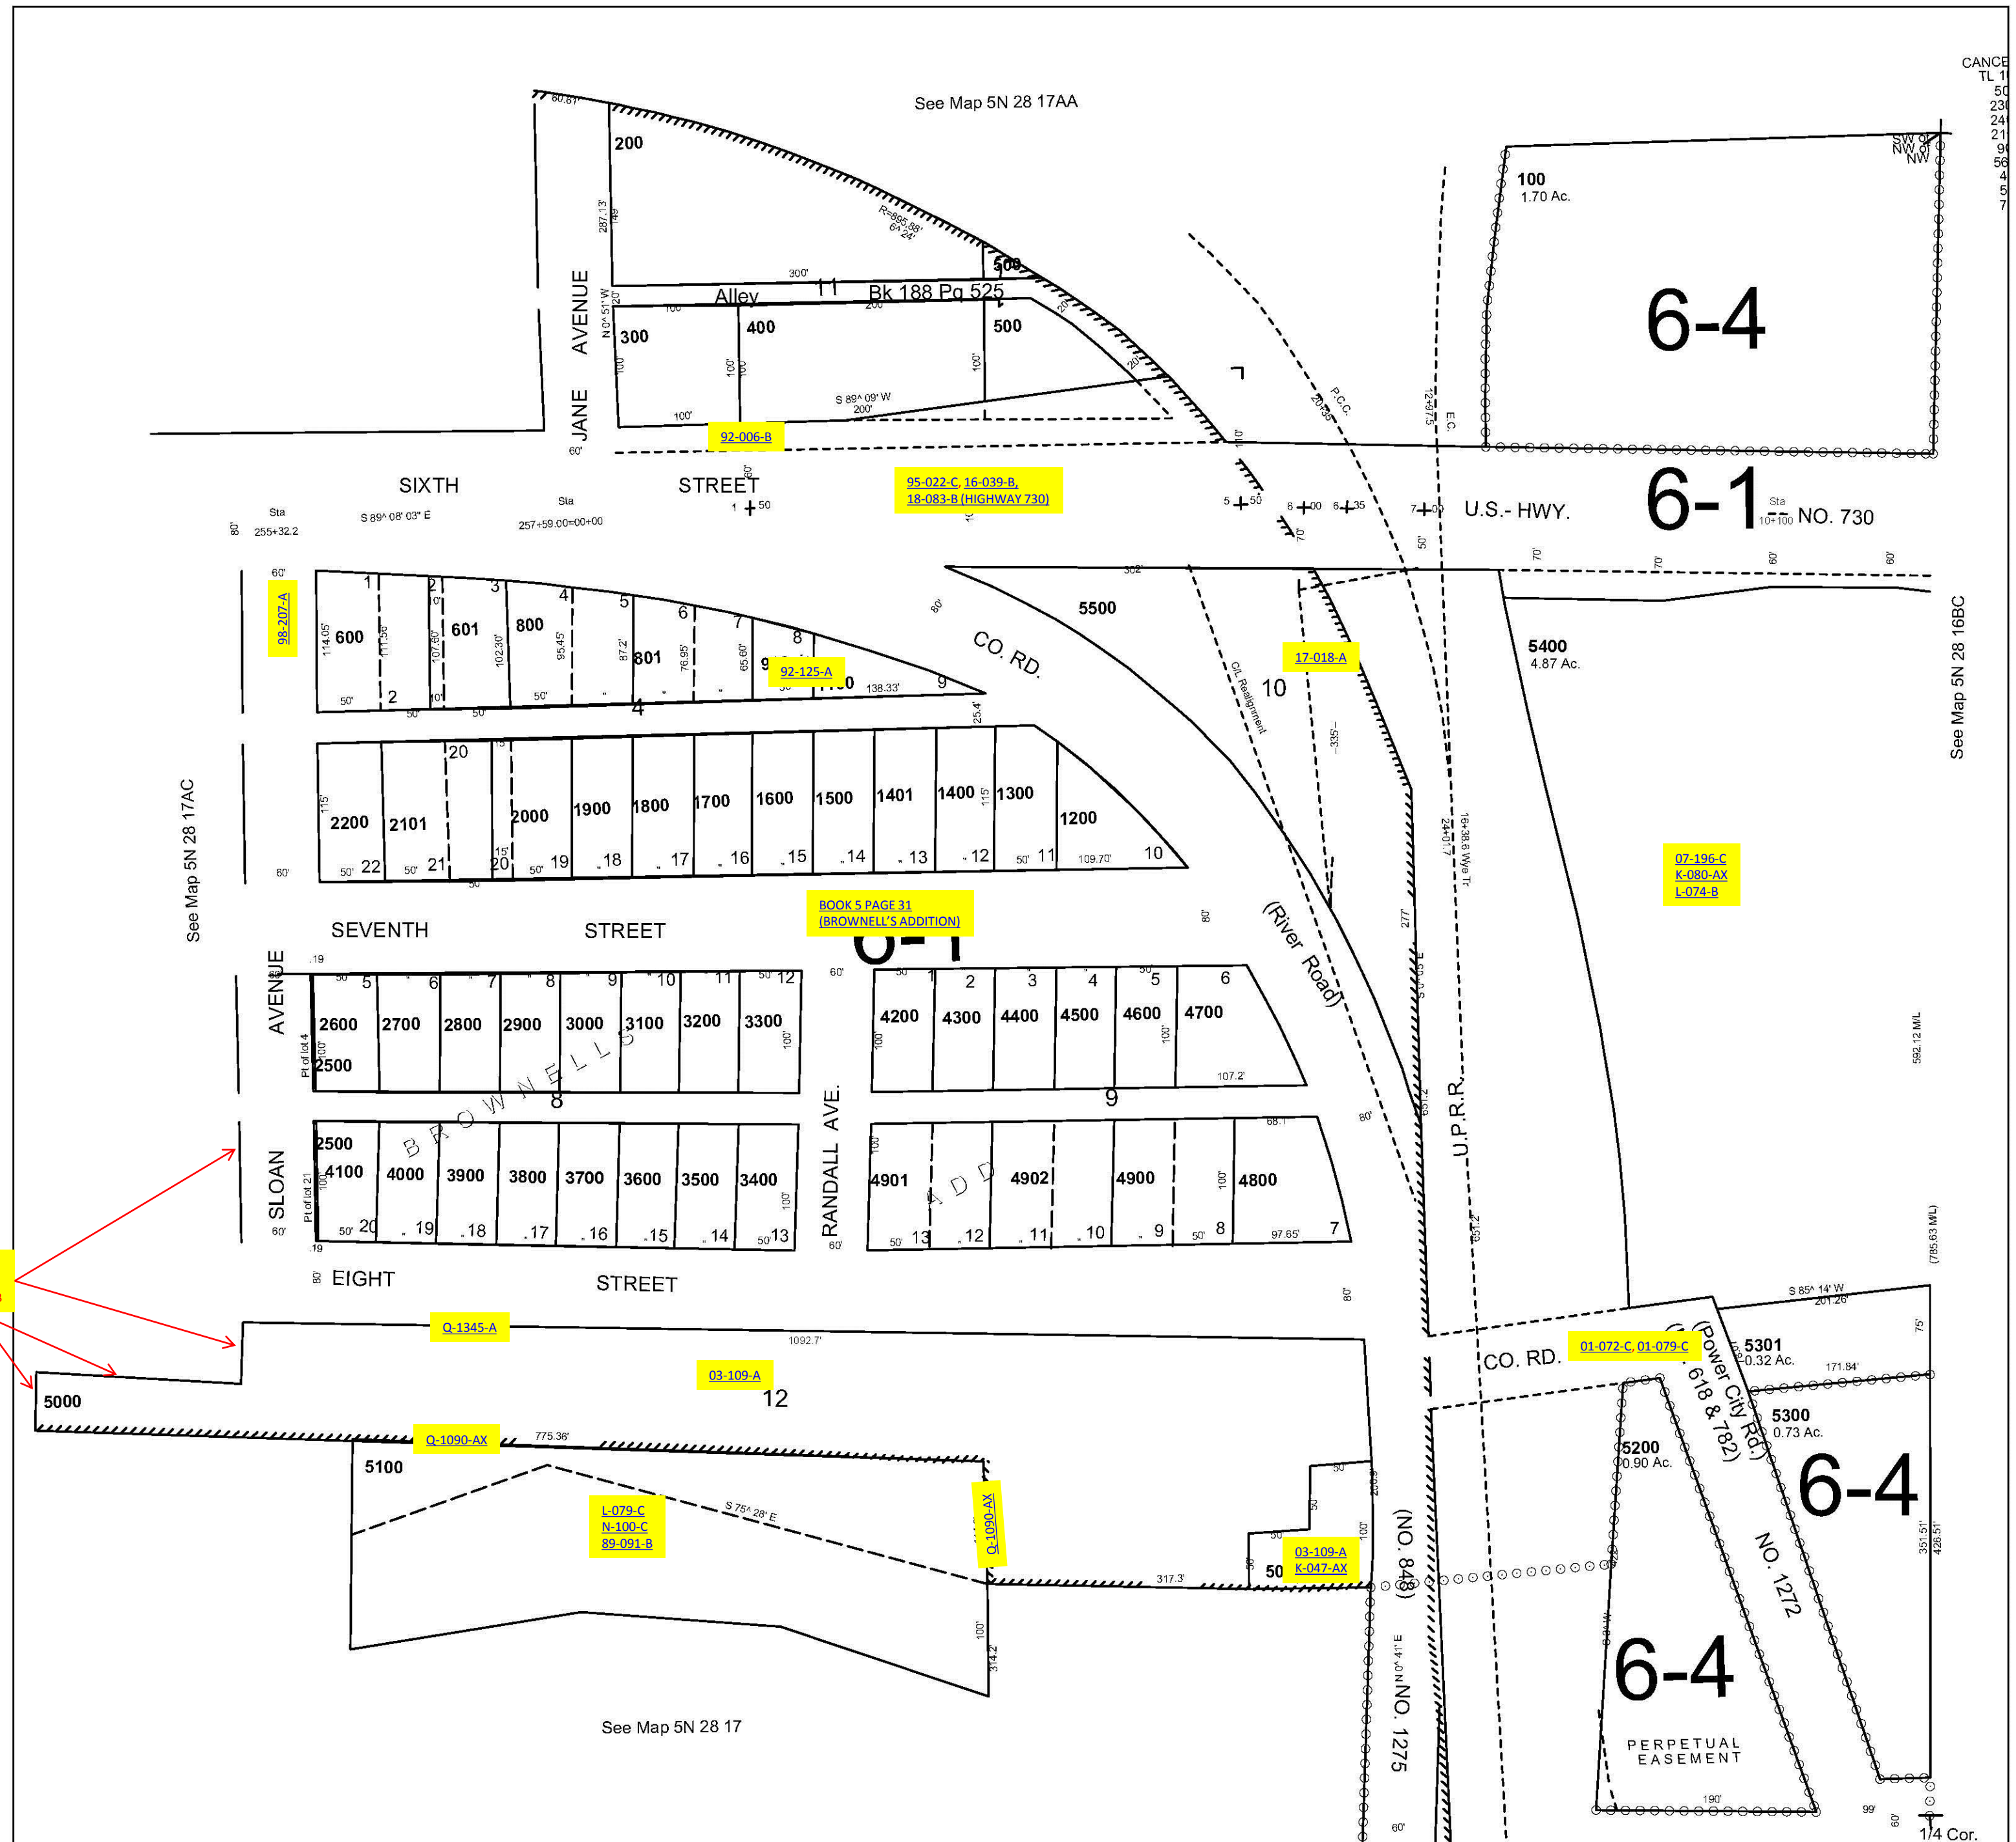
See Map 5N 28 17AA

CANCE
TL 1
50
230
24
21
9
56
4
5
7

60.67'
200
287.13'
148'
R=895.88'
6^24'
300'
11
Bk 188 Pg 525
Alley
500
200'
100'
N 0^51' W
120'
300
400
500
JANE AVENUE
100'
100'
100'
S 89^ 09' W
200'
100'
92-006-B
60'
P.C.C.
E.C.
SW of NW of NW
100
1.70 Ac.
6-4
6-1
SIXTH
STREET
95-022-C, 16-039-B, 18-083-B (HIGHWAY 730)
U.S.- HWY.
NO. 730
Sta
255+32.2
S 89^ 08' 03" E
Sta
257+59.00=00+00
Sta
10+100
60'
98-207-A
600
601
800
801
114.05'
111.56'
107.60'
102.30'
95.45'
87.2'
76.95'
65.60'
1
2
3
4
5
6
7
8
9
2
4
50'
50'
50'
50'
92-125-A
138.33'
CO. RD.
5500
17-018-A
10
C/L Realignment
5400
4.87 Ac.
See Map 5N 28 16BC
2200
2101
2000
1900
1800
1700
1600
1500
1401
1400
1300
1200
20
22
21
20
19
18
17
16
15
14
13
12
11
10
109.70'
115'
115'
See Map 5N 28 17AC
SEVENTH
STREET
BOOK 5 PAGE 31 (BROWNELL'S ADDITION)
(River Road)
07-196-C
K-080-AX
L-074-B
AVENUE
2600
2700
2800
2900
3000
3100
3200
3300
2500
Pt of lot 4
5
6
7
8
9
10
11
12
8
BROWNELL'S ADD
4200
4300
4400
4500
4600
4700
1
2
3
4
5
6
9
107.2'
U.P.R.R.
592.12 M/L
SLOAN
2500
4100
4000
3900
3800
3700
3600
3500
3400
Pt of lot 21
20
19
18
17
16
15
14
13
RANDALL AVE.
4901
4902
4900
4800
13
12
11
10
9
8
7
97.65'
68.1'
(785.63 M/L)
EIGHT
STREET
Q-1345-A
1092.7'
03-109-A
12
5000
Q-1090-AX
775.36'
5100
L-079-C
N-100-C
89-091-B
S 75^ 28' E
Q-1090-AX
317.3'
03-109-A
K-047-AX
50
(NO. 848)
NO. 1275
N 0^ 41' E
CO. RD.
01-072-C, 01-079-C
(Power City Rd.)
618 & 782)
S 85^ 14' W
201.26'
5301
0.32 Ac.
171.84'
5300
0.73 Ac.
5200
0.90 Ac.
6-4
NO. 1272
351.51'
428.51'
6-4
PERPETUAL EASEMENT
190'
99'
1/4 Cor.
See Map 5N 28 17